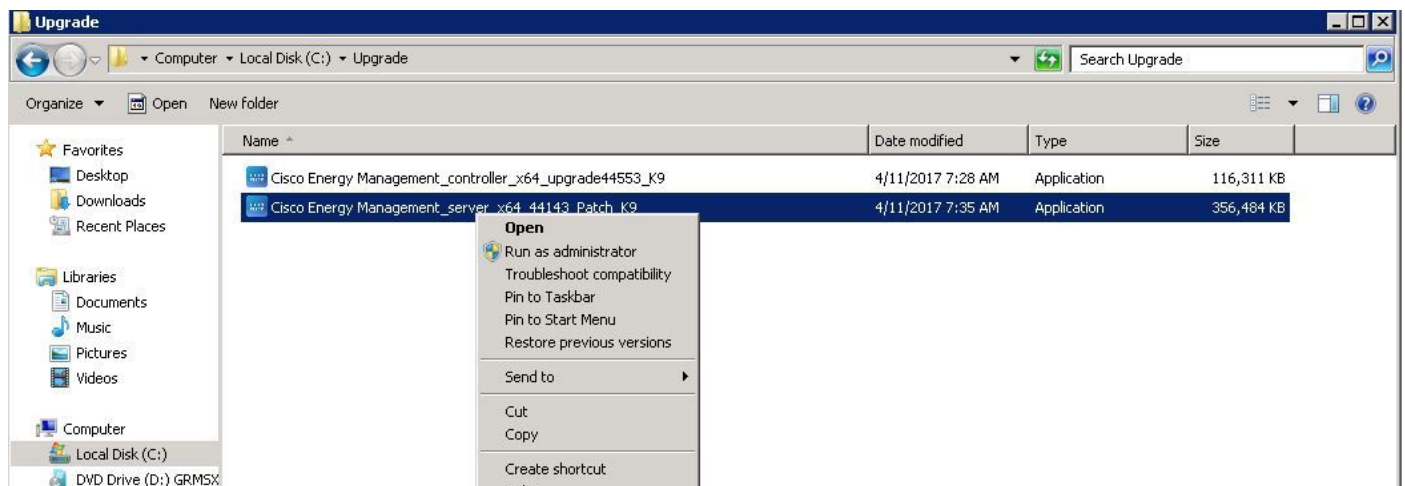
Upgrade

Computer ▸ Local Disk (C:) ▸ Upgrade

Search Upgrade

Organize ▾ Open New folder

Favorites
Desktop
Downloads
Recent Places

Libraries
Documents
Music
Pictures
Videos

Computer
Local Disk (C:)
DVD Drive (D:) GRMSX

| Name | Date modified | Type | Size |
|---|---|---|---|
| Cisco Energy Management_controller_x64_upgrade44553_K9 | 4/11/2017 7:28 AM | Application | 116,311 KB |
| Cisco Energy Management_server_x64_44143_Patch_K9 | 4/11/2017 7:35 AM | Application | 356,484 KB |

Open
Run as administrator
Troubleshoot compatibility
Pin to Taskbar
Pin to Start Menu
Restore previous versions

Send to

Cut
Copy

Create shortcut